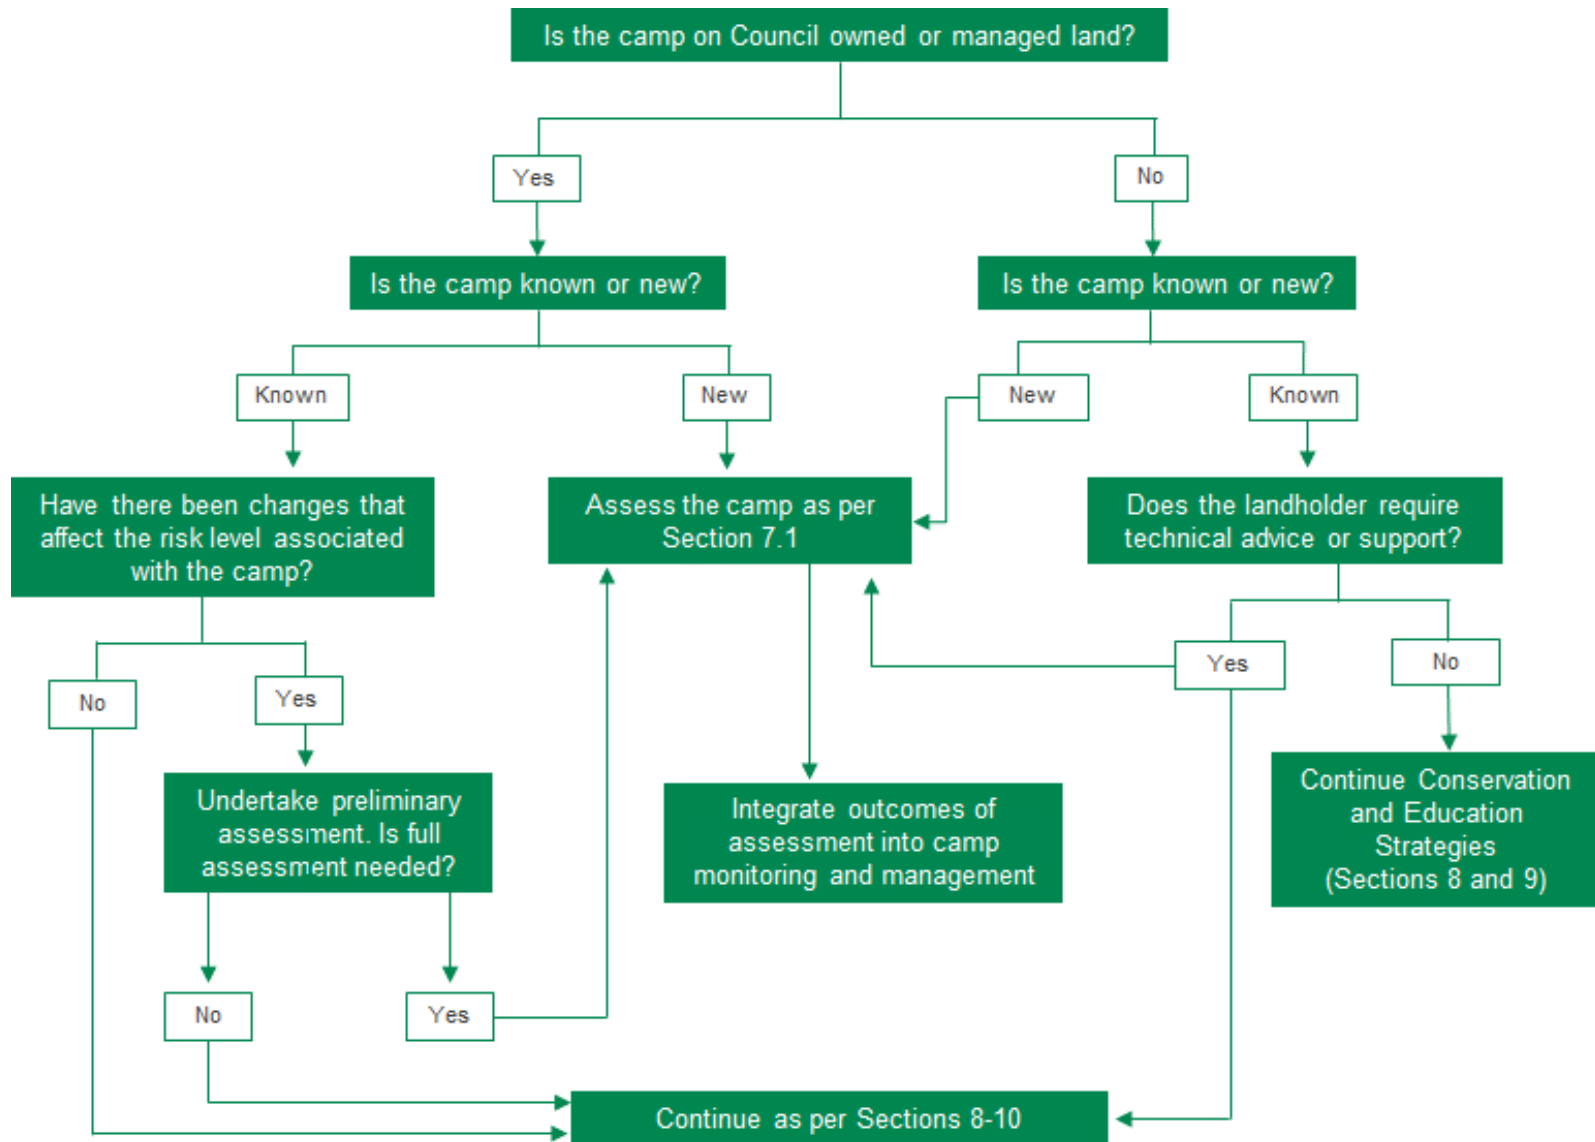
Is the camp on Council owned or managed land?

Yes

No

Is the camp known or new?

Is the camp known or new?

Known

New

New

Known

Have there been changes that affect the risk level associated with the camp?

Assess the camp as per Section 7.1

Does the landholder require technical advice or support?

No

Yes

Yes

No

Undertake preliminary assessment. Is full assessment needed?

Integrate outcomes of assessment into camp monitoring and management

Continue Conservation and Education Strategies (Sections 8 and 9)

No

Yes

Continue as per Sections 8-10